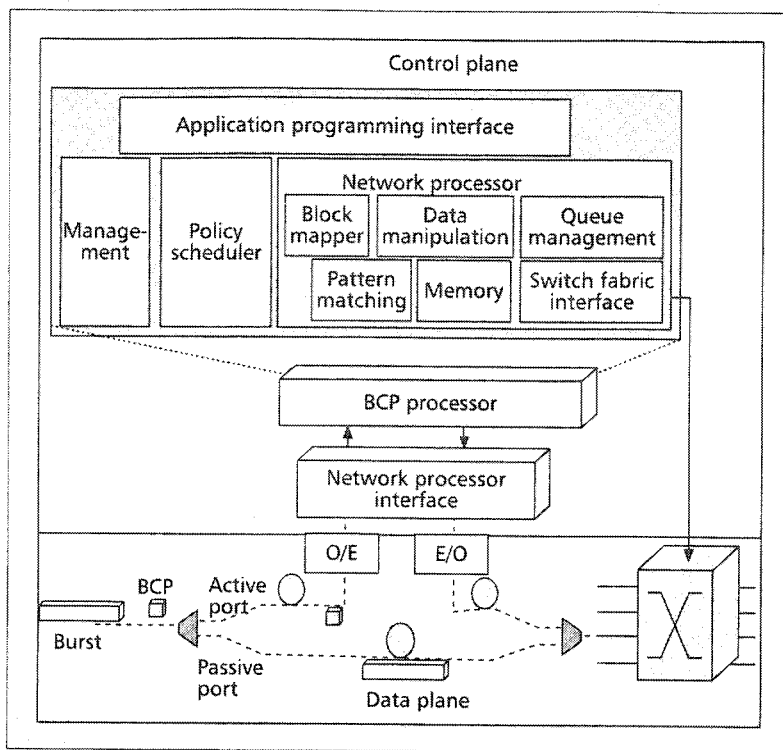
Control plane

Application programming interface

Management

Policy scheduler

Network processor

Block mapper

Data manipulation

Queue management

Pattern matching

Memory

Switch fabric interface

BCP processor

Network processor interface

O/E

E/O

BCP

Active port

Burst

Passive port

Data plane